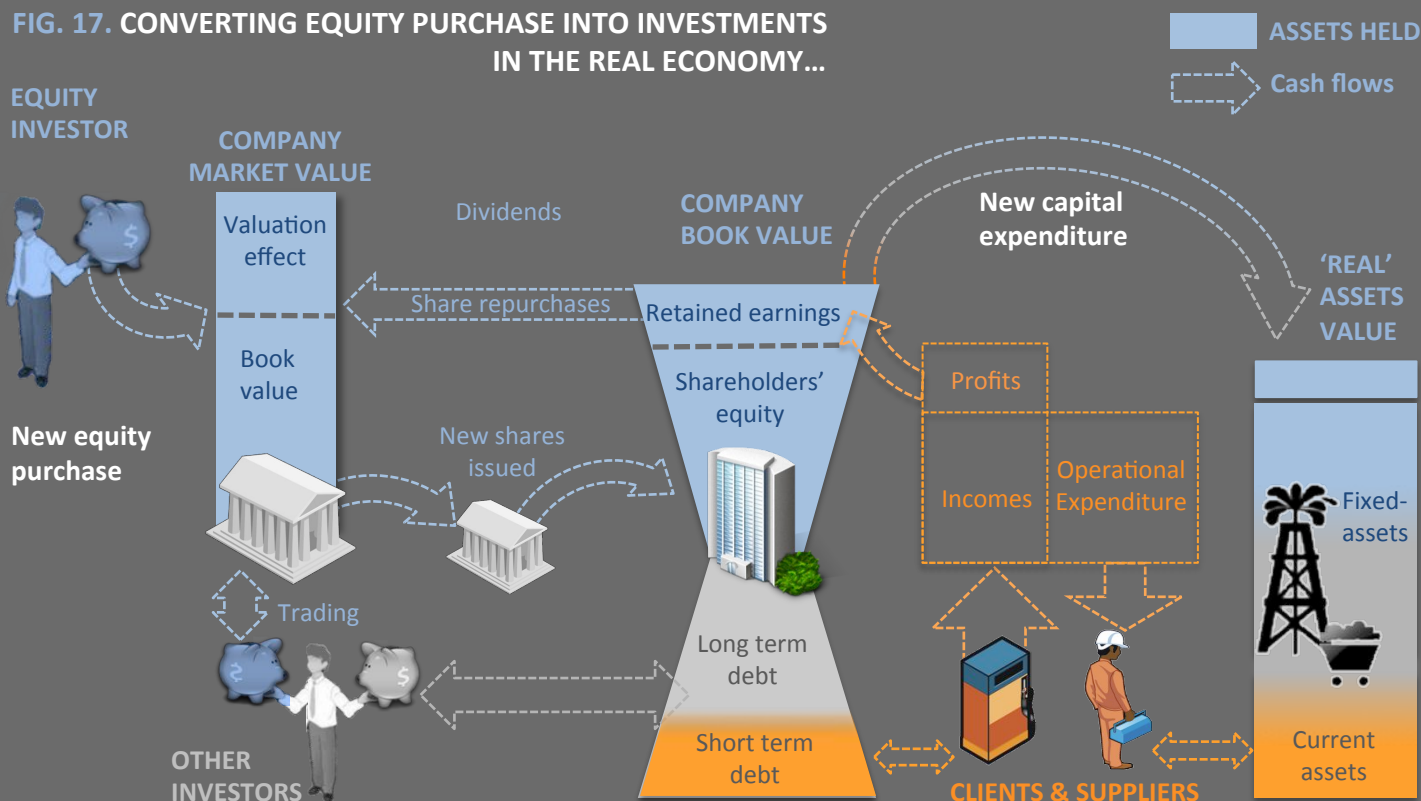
FIG. 17. CONVERTING EQUITY PURCHASE INTO INVESTMENTS IN THE REAL ECONOMY…

ASSETS HELD

Cash flows

EQUITY INVESTOR

COMPANY MARKET VALUE

Valuation effect

Book value

New equity purchase

Dividends

Share repurchases

New shares issued

Trading

OTHER INVESTORS

COMPANY BOOK VALUE

Retained earnings

Shareholders' equity

Long term debt

Short term debt

New capital expenditure

Profits

Incomes

Operational Expenditure

CLIENTS & SUPPLIERS

'REAL' ASSETS VALUE

Fixed-assets

Current assets